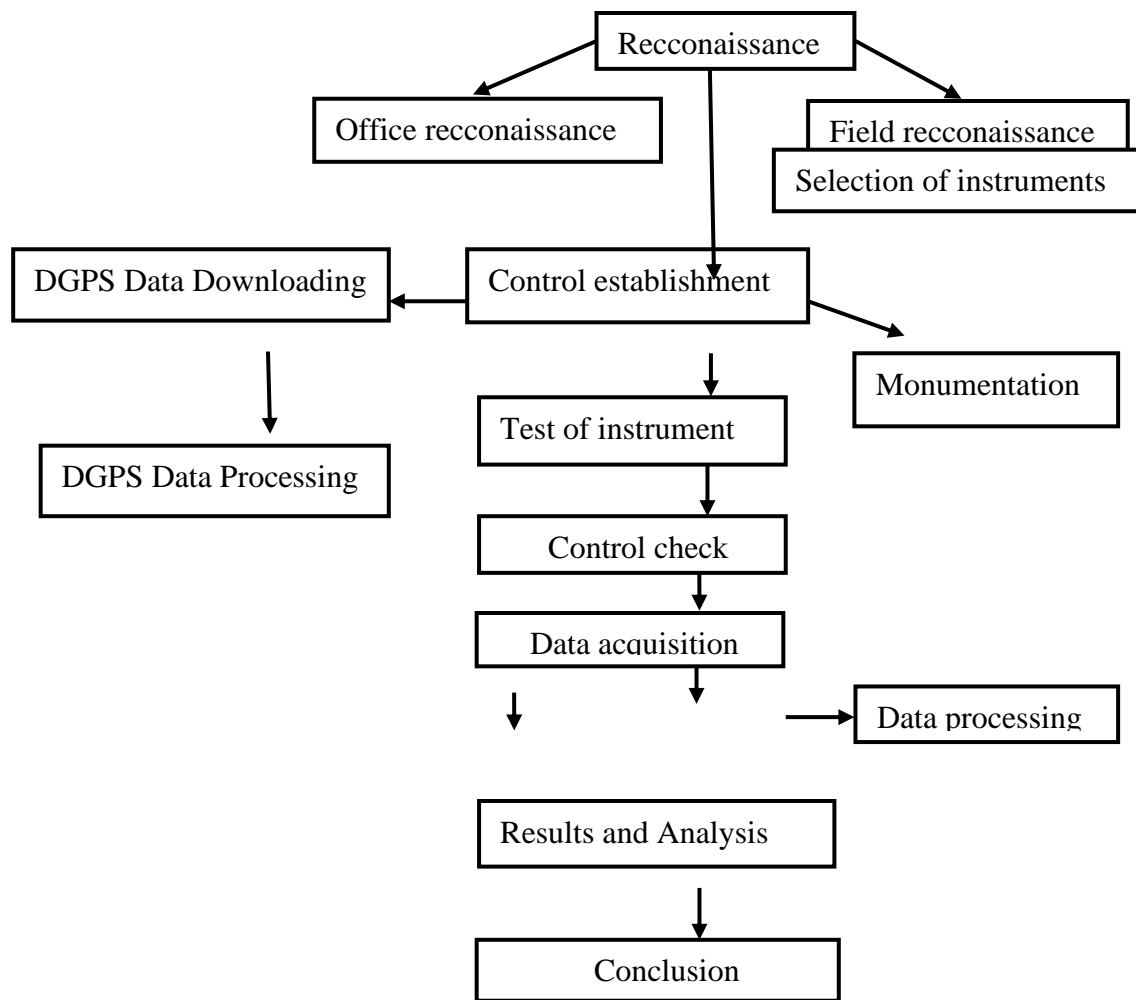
Recconaissance

Office recconaissance

Field recconaissance

Selection of instruments

DGPS Data Downloading

Control establishment

Monumentation

DGPS Data Processing

Test of instrument

Control check

Data acquisition

Data processing

Results and Analysis

Conclusion